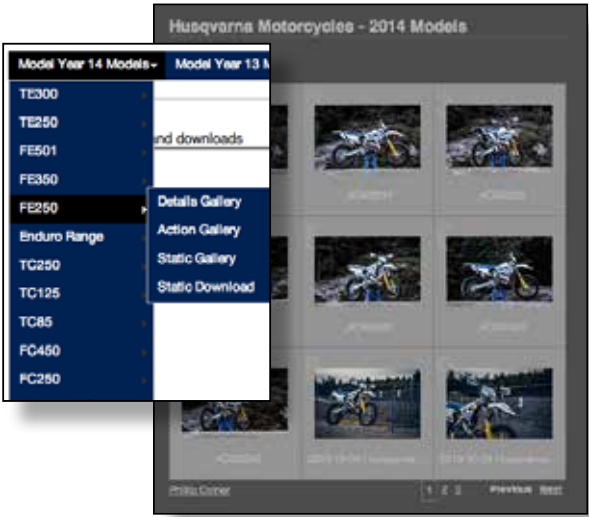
Husqvarna Motorcycles - 2014 Models

Model Year 14 Models
Model Year 13 M

TE300
TE250
FE501
FE350
FE250
Enduro Range
TC250
TC125
TC85
FC450
FC250

nd downloads

Details Gallery
Action Gallery
Static Gallery
Static Download

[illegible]
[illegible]
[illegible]
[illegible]
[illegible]
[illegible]
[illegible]

Photo Corner
1 2 3
Previous Next